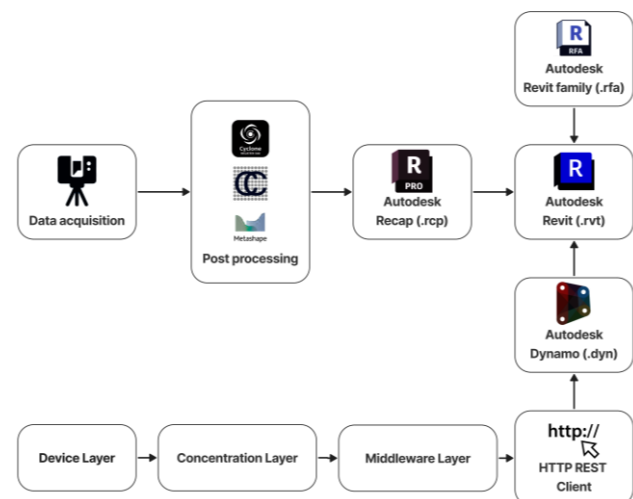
RFA
Autodesk
Revit family (.rfa)

Data acquisition

Cyclone
Metashape
Post processing

R
PRO
Autodesk
Recap (.rcp)

R
Autodesk
Revit (.rvt)

Autodesk
Dynamo (.dyn)

Device Layer

Concentration Layer

Middleware Layer

http://
HTTP REST
Client